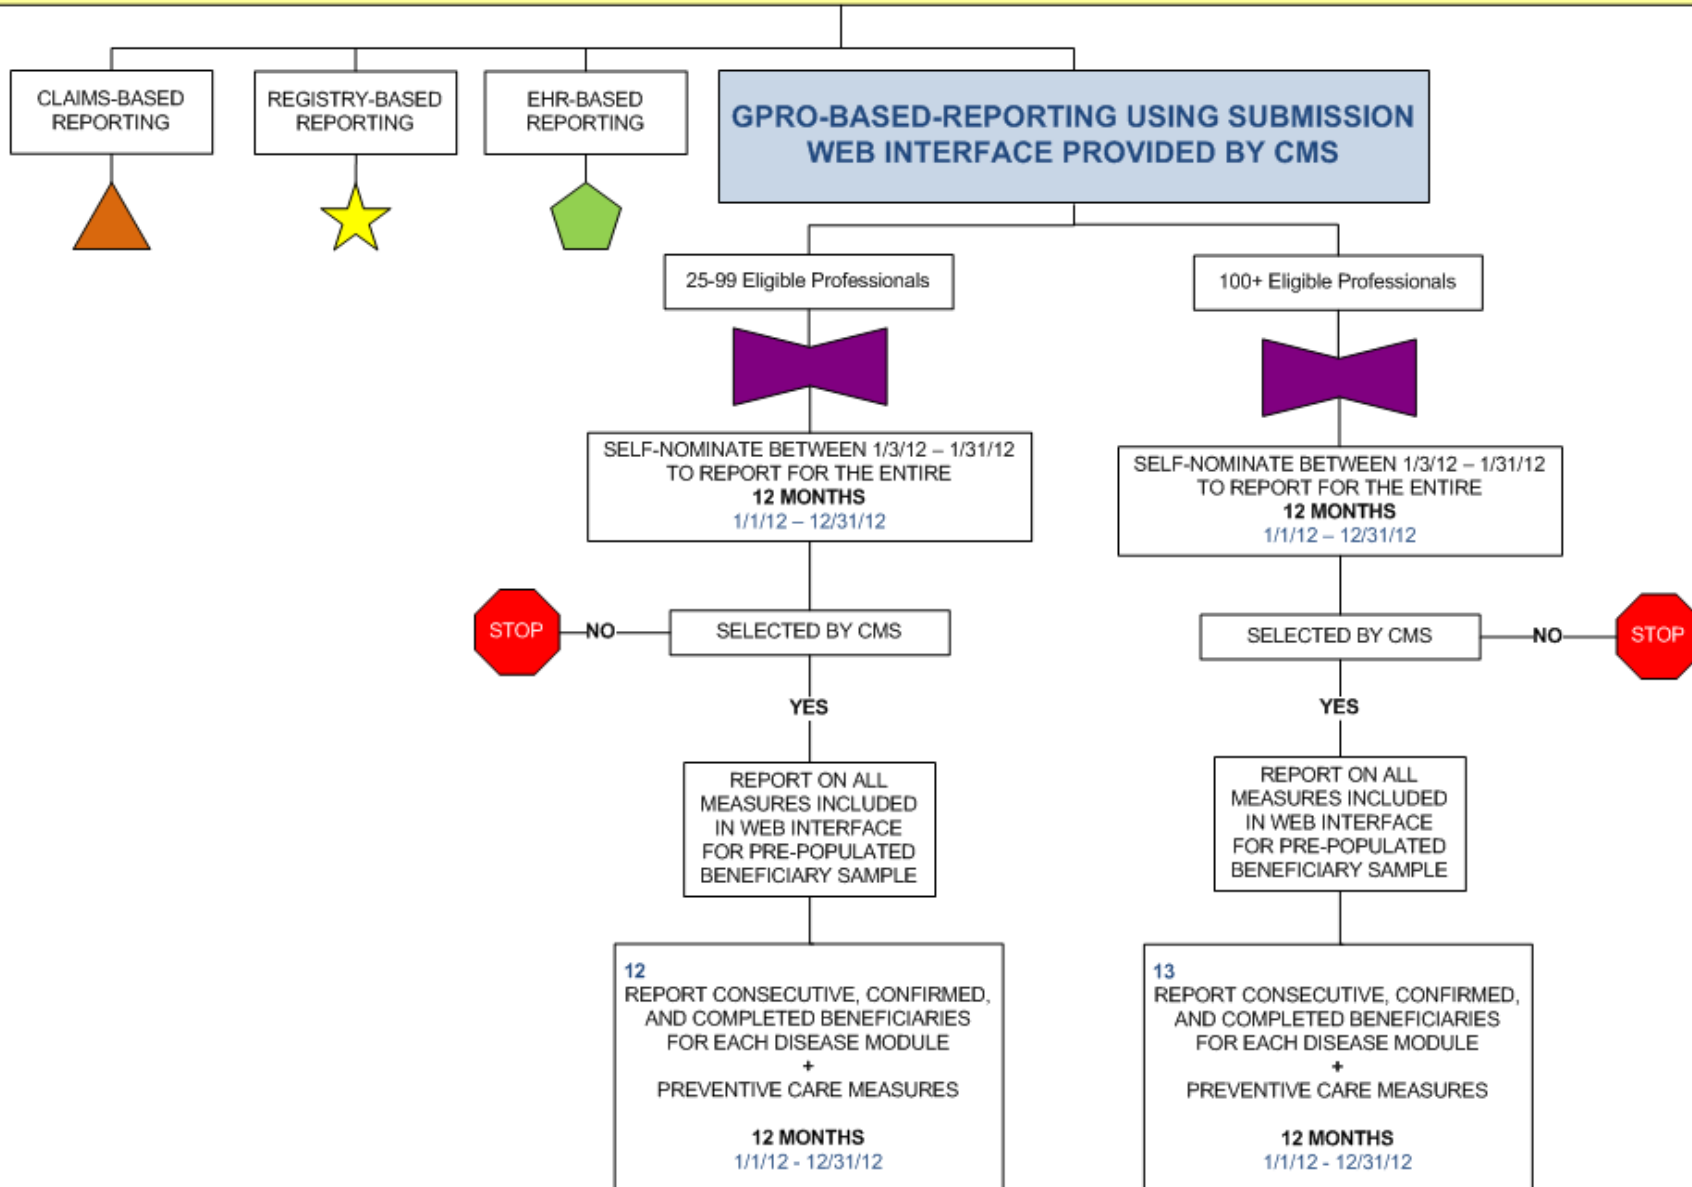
CLAIMS-BASED REPORTING

REGISTRY-BASED REPORTING

EHR-BASED REPORTING

GPRO-BASED-REPORTING USING SUBMISSION WEB INTERFACE PROVIDED BY CMS

25-99 Eligible Professionals

100+ Eligible Professionals

SELF-NOMINATE BETWEEN 1/3/12 – 1/31/12 TO REPORT FOR THE ENTIRE
12 MONTHS
1/1/12 – 12/31/12

SELF-NOMINATE BETWEEN 1/3/12 – 1/31/12 TO REPORT FOR THE ENTIRE
12 MONTHS
1/1/12 – 12/31/12

STOP

NO

SELECTED BY CMS

SELECTED BY CMS

NO

STOP

YES

YES

REPORT ON ALL MEASURES INCLUDED IN WEB INTERFACE FOR PRE-POPULATED BENEFICIARY SAMPLE

REPORT ON ALL MEASURES INCLUDED IN WEB INTERFACE FOR PRE-POPULATED BENEFICIARY SAMPLE

12
REPORT CONSECUTIVE, CONFIRMED, AND COMPLETED BENEFICIARIES FOR EACH DISEASE MODULE
+
PREVENTIVE CARE MEASURES

12 MONTHS
1/1/12 - 12/31/12

13
REPORT CONSECUTIVE, CONFIRMED, AND COMPLETED BENEFICIARIES FOR EACH DISEASE MODULE
+
PREVENTIVE CARE MEASURES

12 MONTHS
1/1/12 - 12/31/12